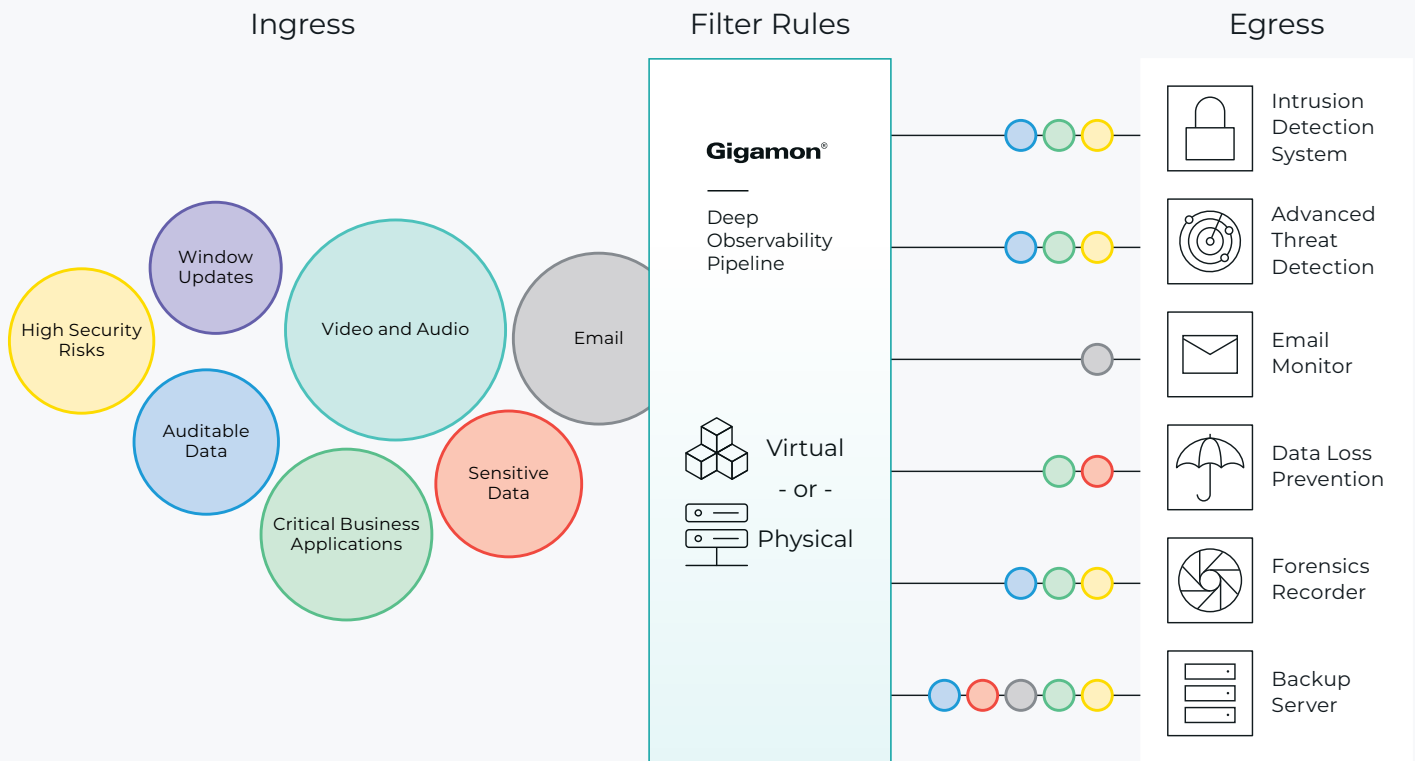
Ingress

Filter Rules

Egress

Window Updates

High Security Risks

Video and Audio

Email

Auditable Data

Sensitive Data

Critical Business Applications

Gigamon®

Deep Observability Pipeline

Virtual
- or -
Physical

Intrusion Detection System

Advanced Threat Detection

Email Monitor

Data Loss Prevention

Forensics Recorder

Backup Server